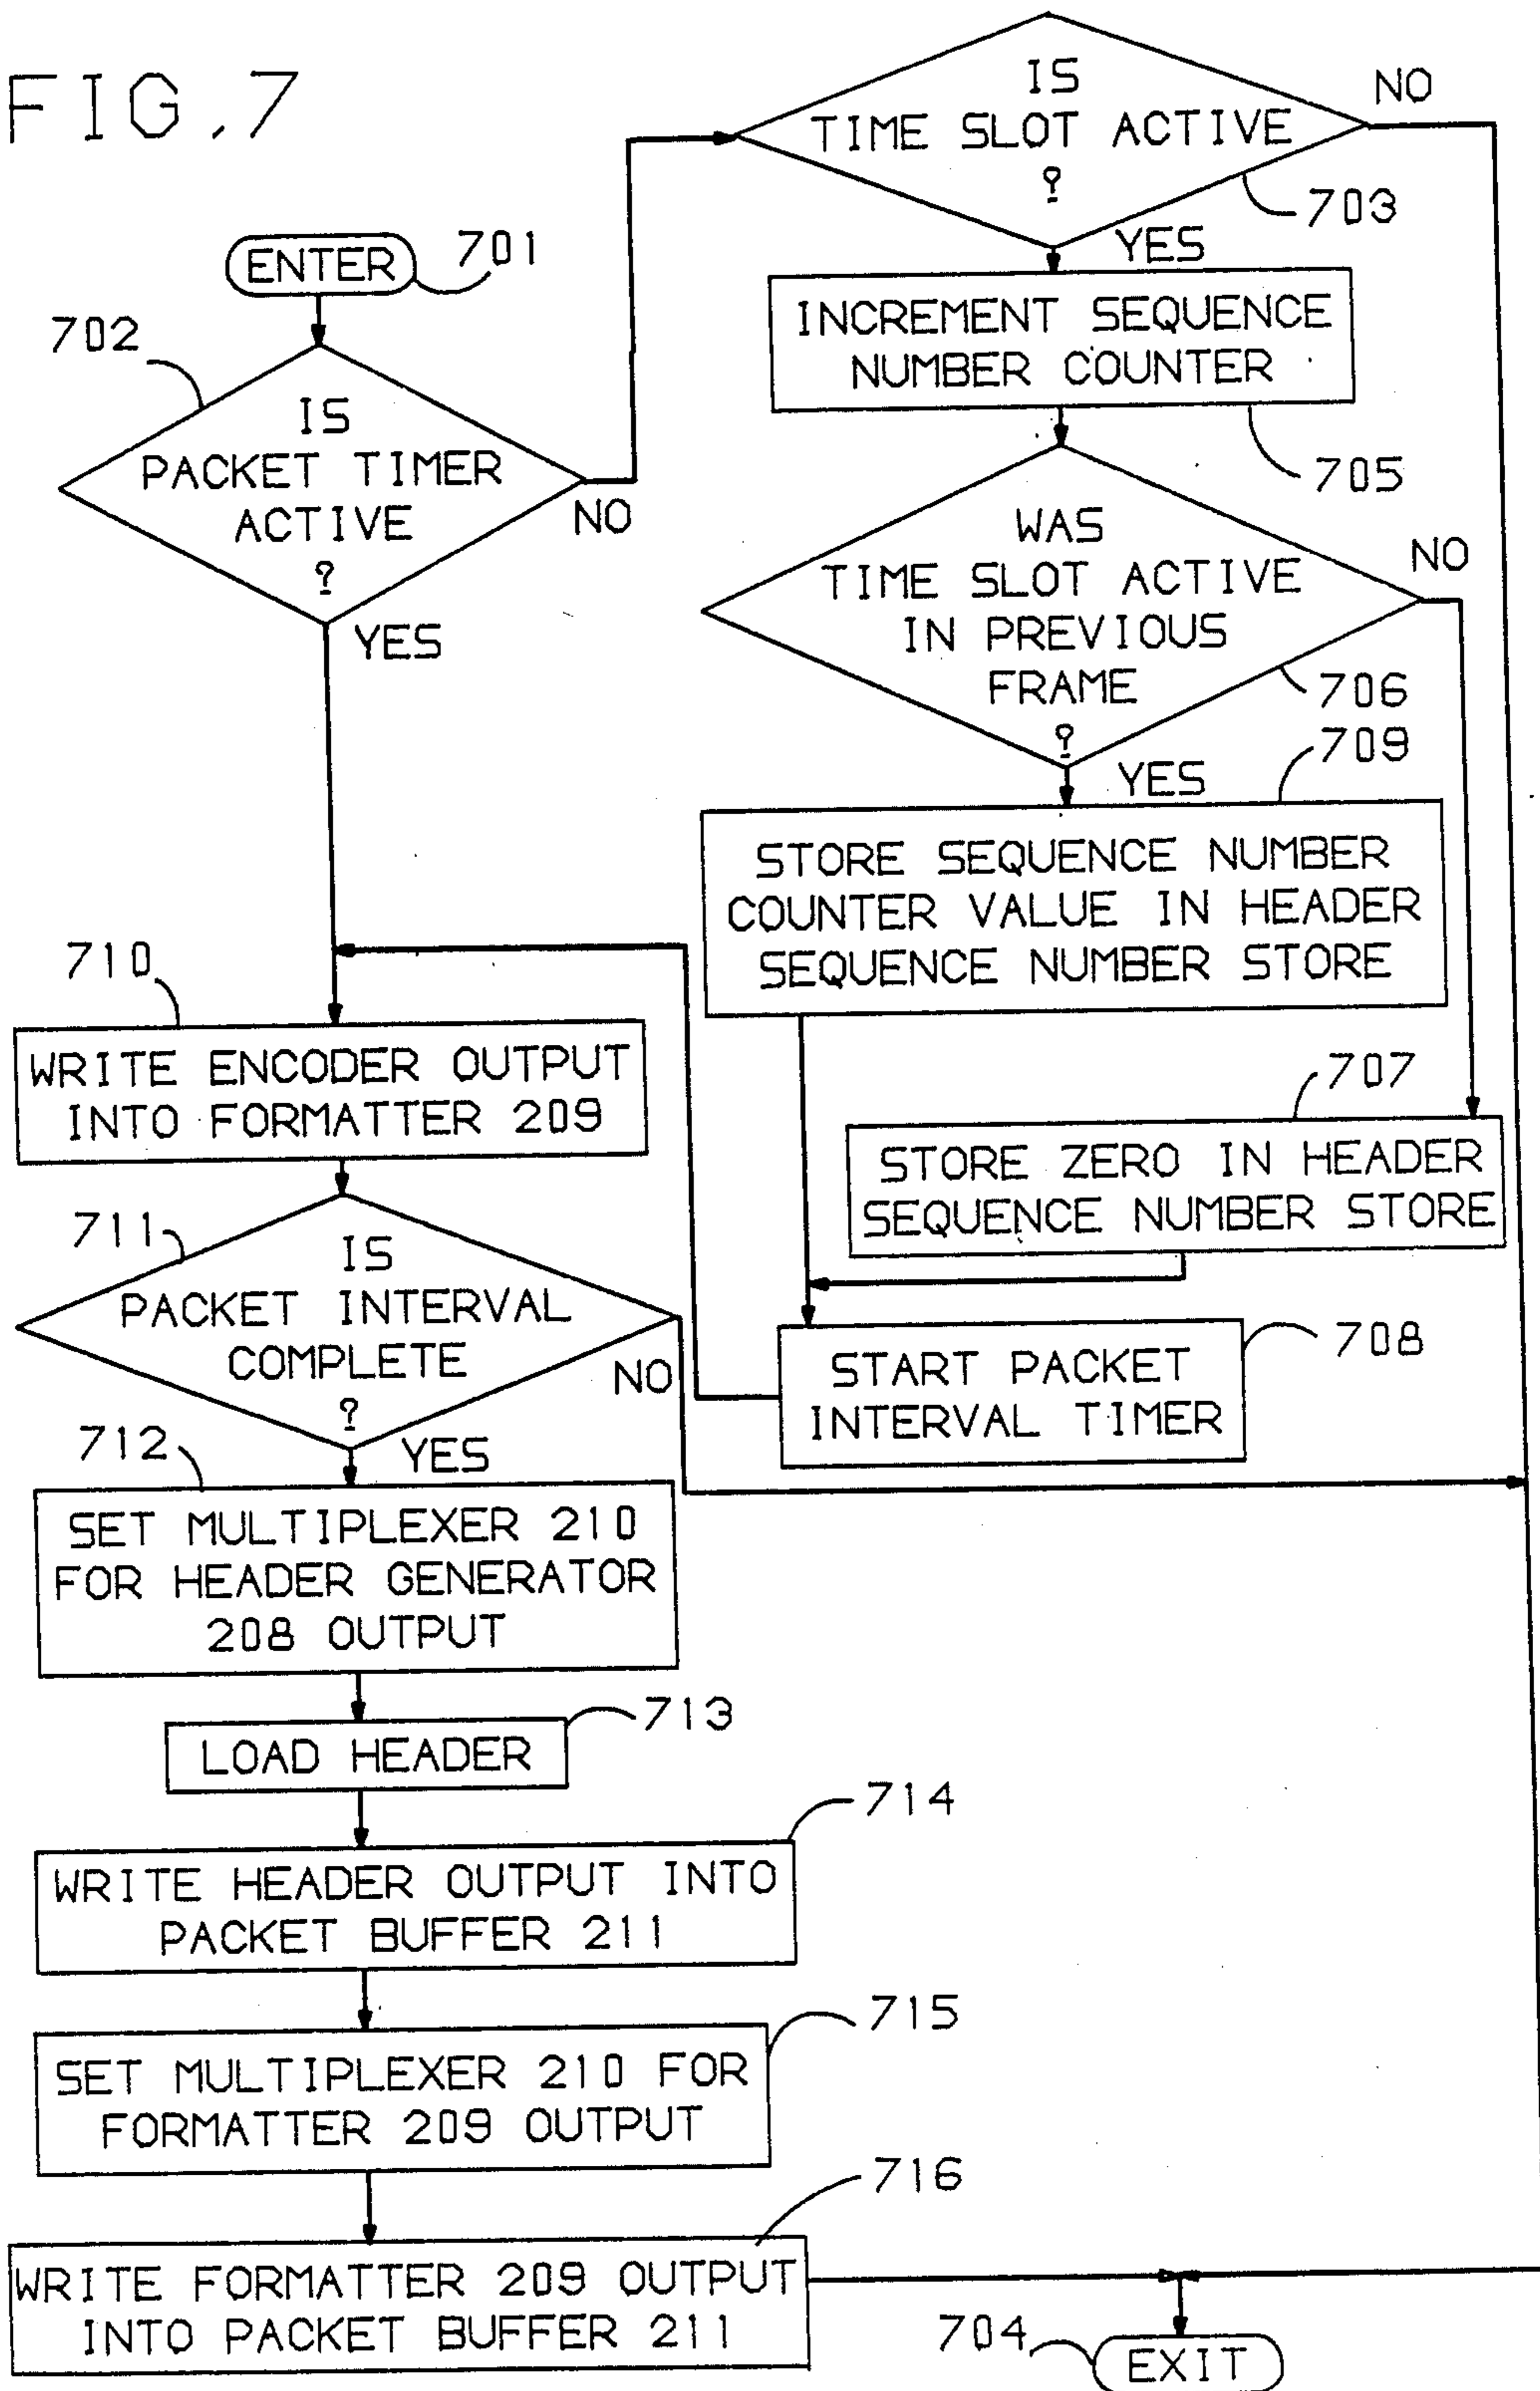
FIG.7

IS TIME SLOT ACTIVE ?

NO

703

YES

ENTER

701

702

INCREMENT SEQUENCE NUMBER COUNTER

IS PACKET TIMER ACTIVE ?

NO

705

YES

WAS TIME SLOT ACTIVE IN PREVIOUS FRAME ?

NO

706

709

YES

STORE SEQUENCE NUMBER COUNTER VALUE IN HEADER SEQUENCE NUMBER STORE

710

WRITE ENCODER OUTPUT INTO FORMATTER 209

707

STORE ZERO IN HEADER SEQUENCE NUMBER STORE

711

IS PACKET INTERVAL COMPLETE ?

NO

708

START PACKET INTERVAL TIMER

712

YES

SET MULTIPLEXER 210 FOR HEADER GENERATOR 208 OUTPUT

713

LOAD HEADER

714

WRITE HEADER OUTPUT INTO PACKET BUFFER 211

715

SET MULTIPLEXER 210 FOR FORMATTER 209 OUTPUT

716

WRITE FORMATTER 209 OUTPUT INTO PACKET BUFFER 211

704

EXIT